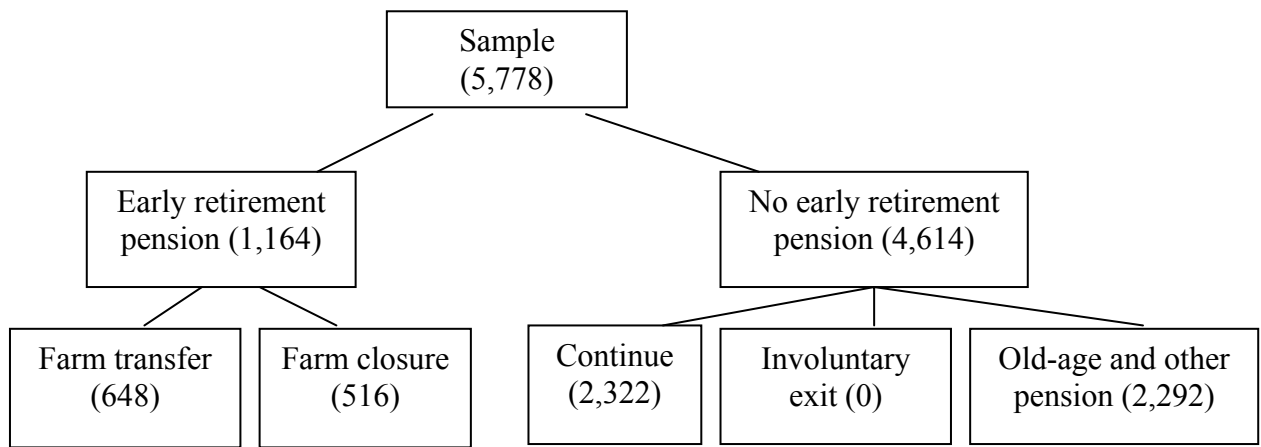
Sample
(5,778)

Early retirement pension (1,164)

No early retirement pension (4,614)

Farm transfer
(648)

Farm closure
(516)

Continue
(2,322)

Involuntary exit (0)

Old-age and other pension (2,292)